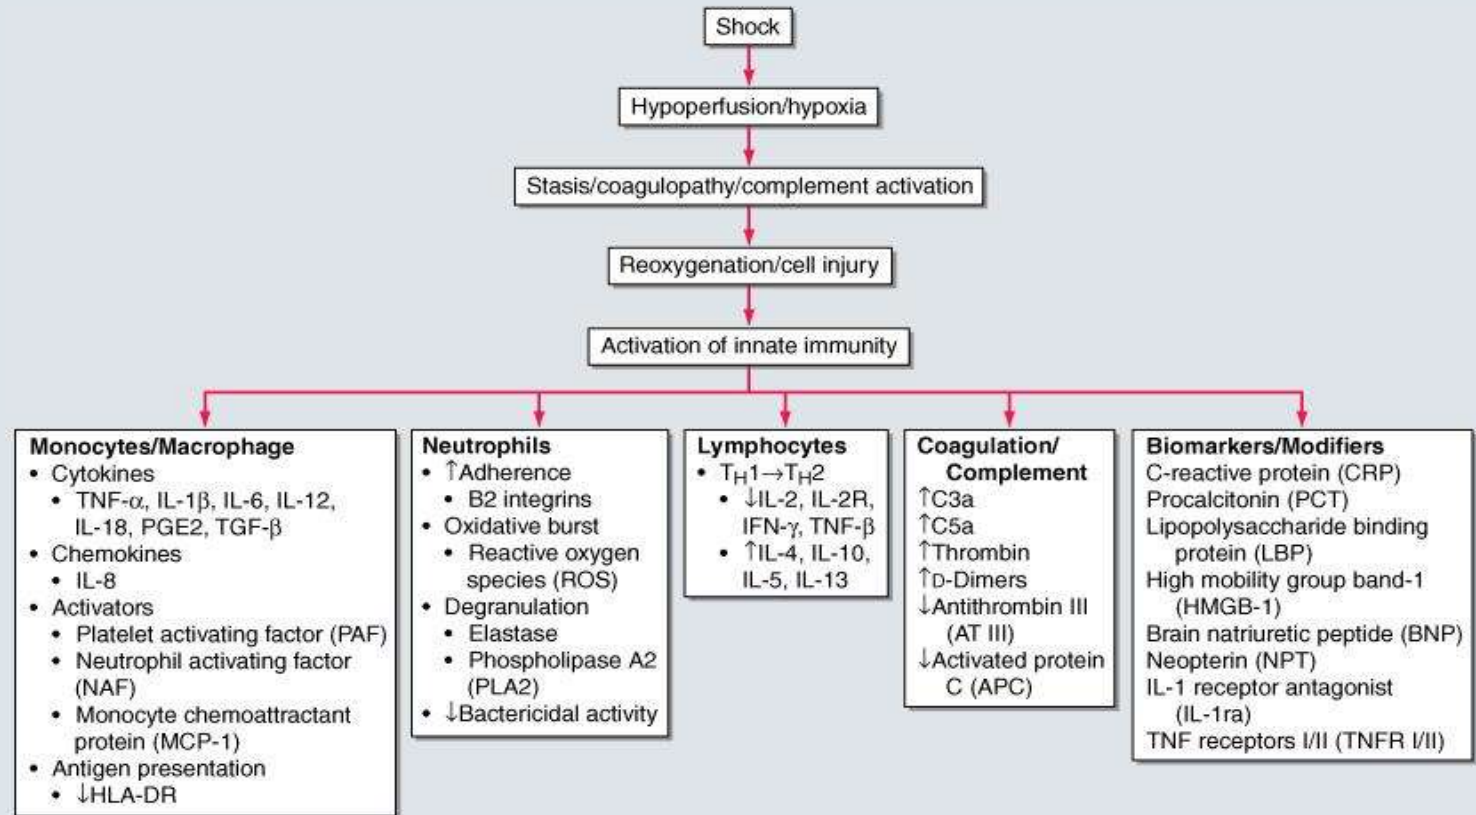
Shock

Hypoperfusion/hypoxia

Stasis/coagulopathy/complement activation

Reoxygenation/cell injury

Activation of innate immunity

Monocytes/Macrophage
• Cytokines
• TNF-$\alpha$, IL-1$\beta$, IL-6, IL-12, IL-18, PGE2, TGF-$\beta$
• Chemokines
• IL-8
• Activators
• Platelet activating factor (PAF)
• Neutrophil activating factor (NAF)
• Monocyte chemoattractant protein (MCP-1)
• Antigen presentation
• ↓HLA-DR

Neutrophils
• ↑Adherence
• B2 integrins
• Oxidative burst
• Reactive oxygen species (ROS)
• Degranulation
• Elastase
• Phospholipase A2 (PLA2)
• ↓Bactericidal activity

Lymphocytes
• $T_H1 \rightarrow T_H2$
• ↓IL-2, IL-2R, IFN-$\gamma$, TNF-$\beta$
• ↑IL-4, IL-10, IL-5, IL-13

Coagulation/ Complement
↑C3a
↑C5a
↑Thrombin
↑D-Dimers
↓Antithrombin III (AT III)
↓Activated protein C (APC)

Biomarkers/Modifiers
C-reactive protein (CRP)
Procalcitonin (PCT)
Lipopolysaccharide binding protein (LBP)
High mobility group band-1 (HMGB-1)
Brain natriuretic peptide (BNP)
Neopterin (NPT)
IL-1 receptor antagonist (IL-1ra)
TNF receptors I/II (TNFR I/II)